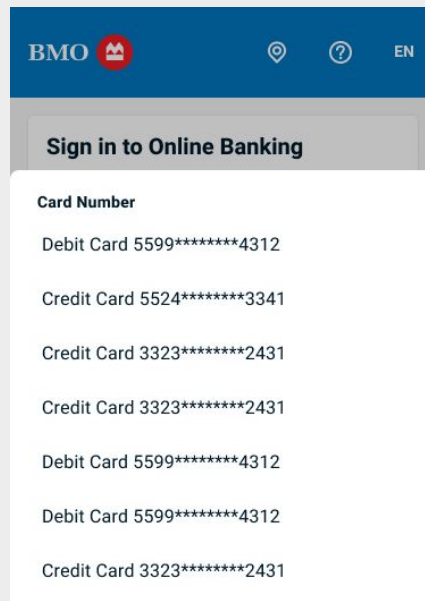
BMO

EN

Sign in to Online Banking

Card Number

Debit Card 5599********4312

Credit Card 5524********3341

Credit Card 3323********2431

Credit Card 3323********2431

Debit Card 5599********4312

Debit Card 5599********4312

Credit Card 3323********2431